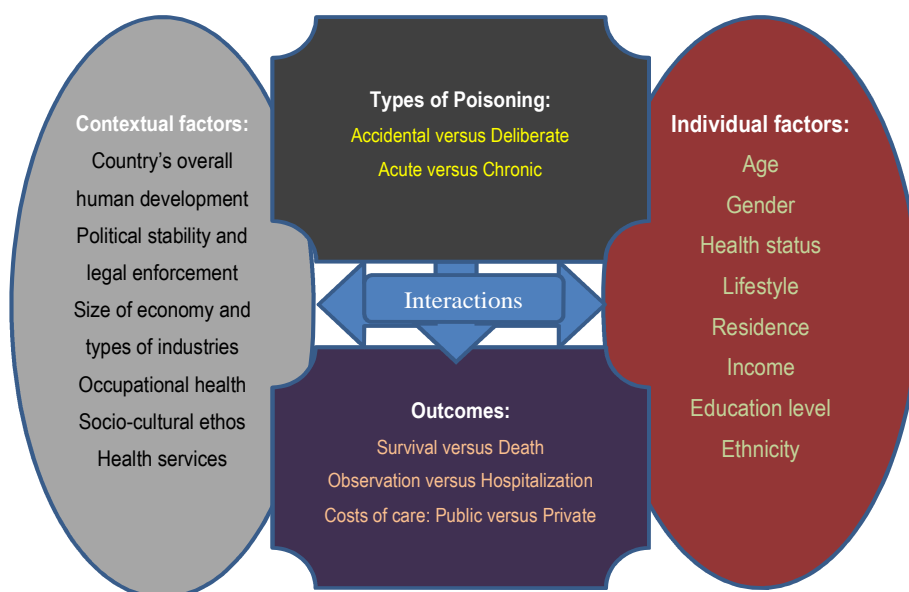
Contextual factors:
Country's overall human development
Political stability and legal enforcement
Size of economy and types of industries
Occupational health
Socio-cultural ethos
Health services

Types of Poisoning:
Accidental versus Deliberate
Acute versus Chronic

Interactions

Outcomes:
Survival versus Death
Observation versus Hospitalization
Costs of care: Public versus Private

Individual factors:
Age
Gender
Health status
Lifestyle
Residence
Income
Education level
Ethnicity